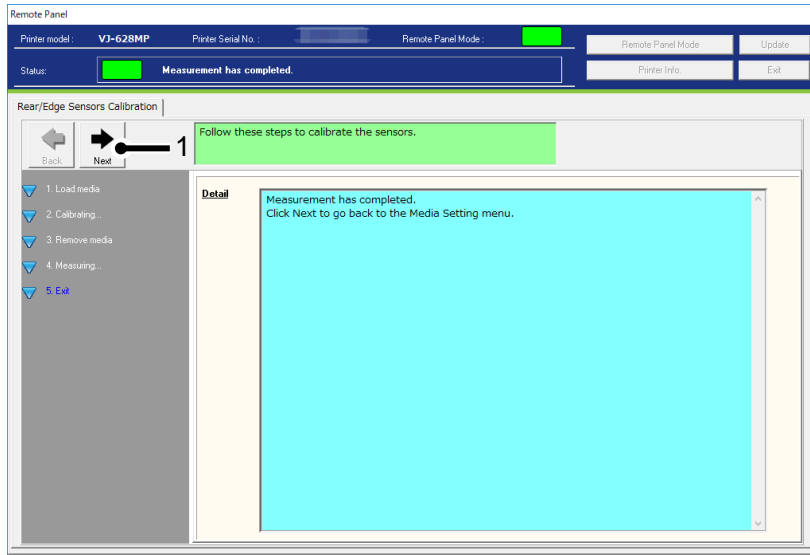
Remote Panel

Printer model : VJ-628MP Printer Serial No. : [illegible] Remote Panel Mode :

Remote Panel Mode Update

Status: Measurement has completed.

Printer Info. Exit

Rear/Edge Sensors Calibration

Back Next 1

Follow these steps to calibrate the sensors.

1. Load media
2. Calibrating...
3. Remove media
4. Measuring...
5. Exit

Detail

Measurement has completed.
Click Next to go back to the Media Setting menu.